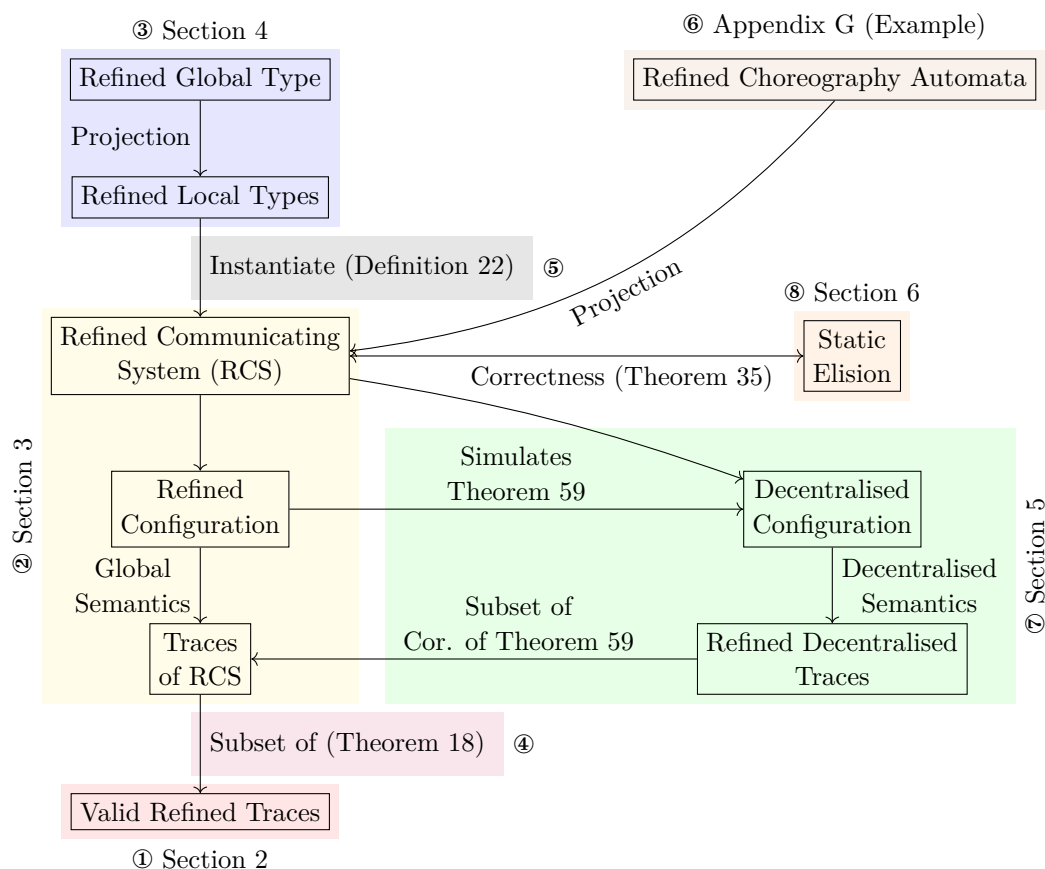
③ Section 4

Refined Global Type

Projection

Refined Local Types

⑥ Appendix G (Example)

Refined Choreography Automata

Instantiate (Definition 22) ⑤

Projection

⑧ Section 6

Refined Communicating System (RCS)

Static Elision

Correctness (Theorem 35)

② Section 3

Refined Configuration

Simulates Theorem 59

Decentralised Configuration

⑦ Section 5

Global Semantics

Decentralised Semantics

Subset of Cor. of Theorem 59

Traces of RCS

Refined Decentralised Traces

Subset of (Theorem 18) ④

Valid Refined Traces

① Section 2